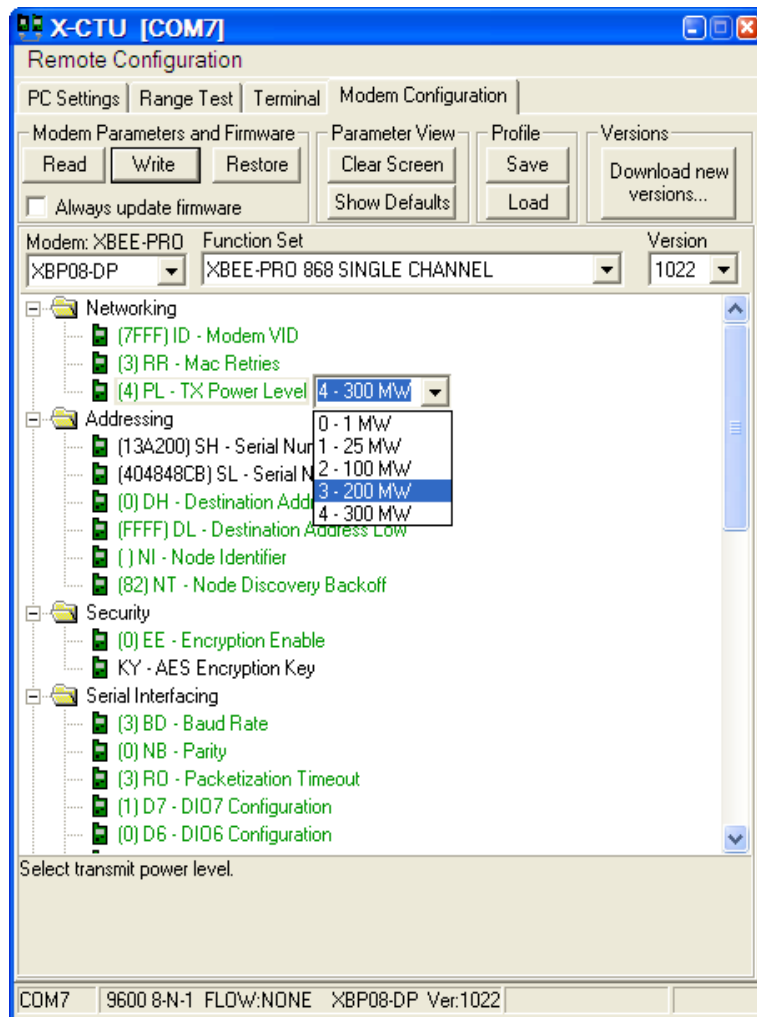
X-CTU [COM7]

Remote Configuration

PC Settings | Range Test | Terminal | Modem Configuration

Modem Parameters and Firmware
Read
Write
Restore
Always update firmware

Parameter View
Clear Screen
Show Defaults

Profile
Save
Load

Versions
Download new versions...

Modem: XBEE-PRO
XBP08-DP

Function Set
XBEE-PRO 868 SINGLE CHANNEL

Version
1022

Networking
(7FFF) ID - Modem VID
(3) RR - Mac Retries
(4) PL - TX Power Level 4 - 300 MW
Addressing
(13A200) SH - Serial Nur
(404848CB) SL - Serial N
(0) DH - Destination Addr
(FFFF) DL - Destination Address Low
( ) NI - Node Identifier
(82) NT - Node Discovery Backoff
Security
(0) EE - Encryption Enable
KY - AES Encryption Key
Serial Interfacing
(3) BD - Baud Rate
(0) NB - Parity
(3) RO - Packetization Timeout
(1) D7 - DIO7 Configuration
(0) D6 - DIO6 Configuration

0 - 1 MW
1 - 25 MW
2 - 100 MW
3 - 200 MW
4 - 300 MW

Select transmit power level.

COM7 | 9600 8-N-1 FLOW:NONE | XBP08-DP Ver:1022